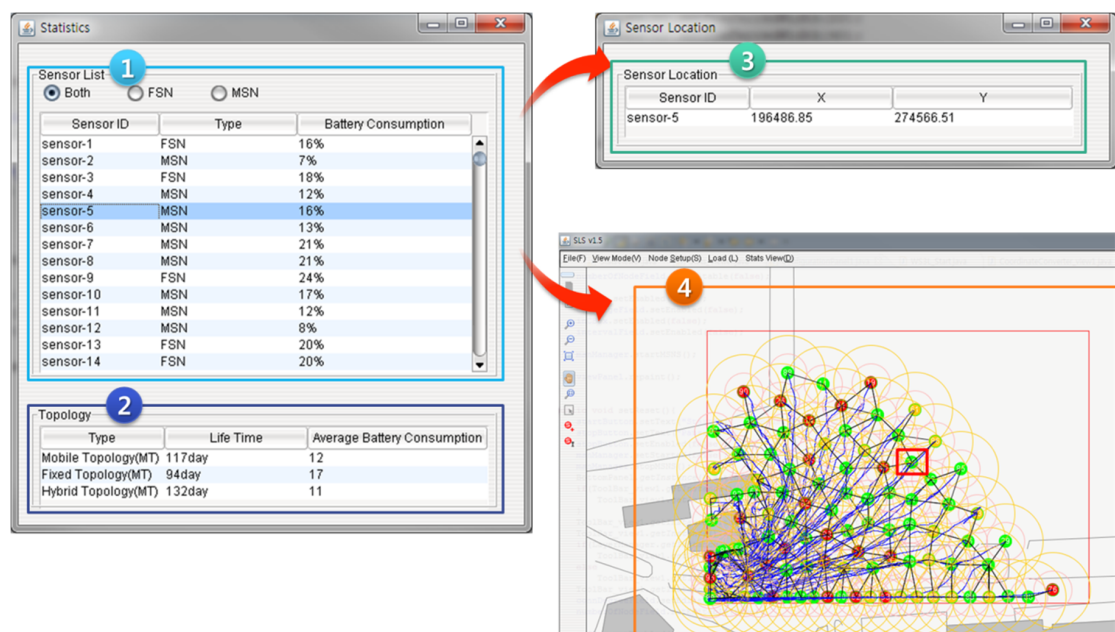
Statistics

1

Sensor List

Both FSN MSN

| Sensor ID | Type | Battery Consumption |
|---|---|---|
| sensor-1 | FSN | 16% |
| sensor-2 | MSN | 7% |
| sensor-3 | FSN | 18% |
| sensor-4 | MSN | 12% |
| sensor-5 | MSN | 16% |
| sensor-6 | MSN | 13% |
| sensor-7 | MSN | 21% |
| sensor-8 | MSN | 21% |
| sensor-9 | FSN | 24% |
| sensor-10 | MSN | 17% |
| sensor-11 | MSN | 12% |
| sensor-12 | MSN | 8% |
| sensor-13 | FSN | 20% |
| sensor-14 | FSN | 20% |

2

Topology

| Type | Life Time | Average Battery Consumption |
|---|---|---|
| Mobile Topology(MT) | 117day | 12 |
| Fixed Topology(MT) | 94day | 17 |
| Hybrid Topology(MT) | 132day | 11 |

Sensor Location

3

Sensor Location

| Sensor ID | X | Y |
|---|---|---|
| sensor-5 | 196486.85 | 274566.51 |

SLS v1.5

File(F) View Mode(V) Node Setup(S) Load (L) Stats View(D)

4